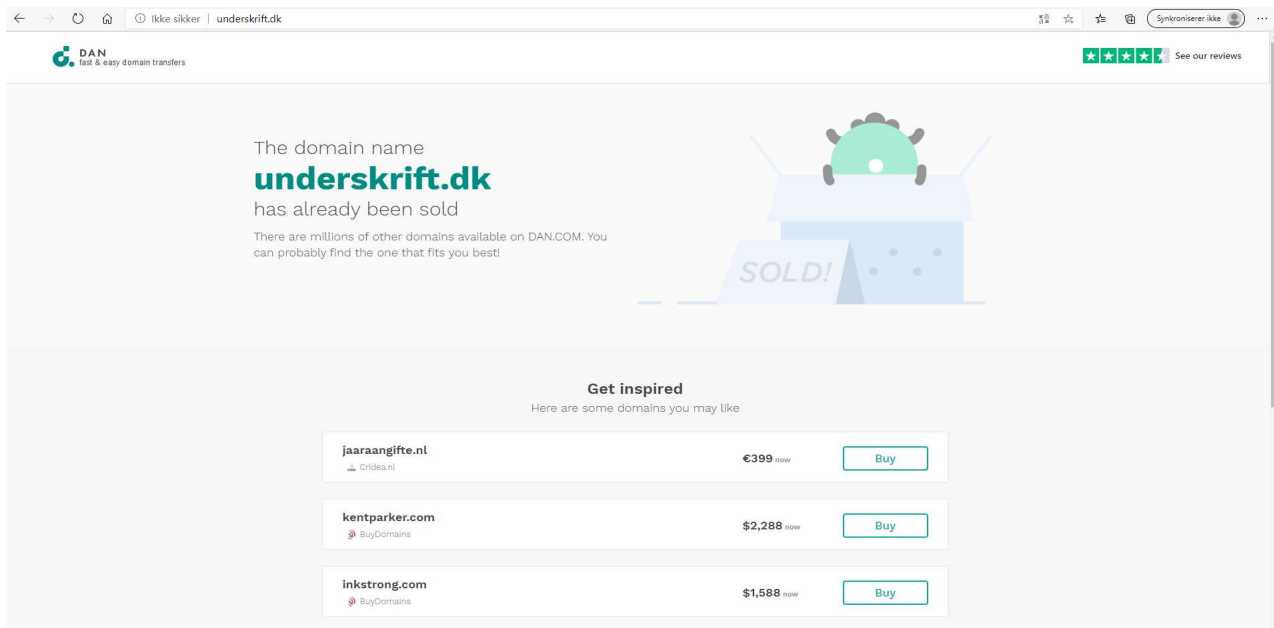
Ikke sikker | underskrift.dk

Synkroniserer ikke

DAN
fast & easy domain transfers

See our reviews

The domain name
underskrift.dk
has already been sold

There are millions of other domains available on DAN.COM. You can probably find the one that fits you best!

SOLD!

Get inspired
Here are some domains you may like

jaaraangifte.nl
Cridea.nl
€399 now
Buy

kentparker.com
BuyDomains
$2,288 now
Buy

inkstrong.com
BuyDomains
$1,588 now
Buy